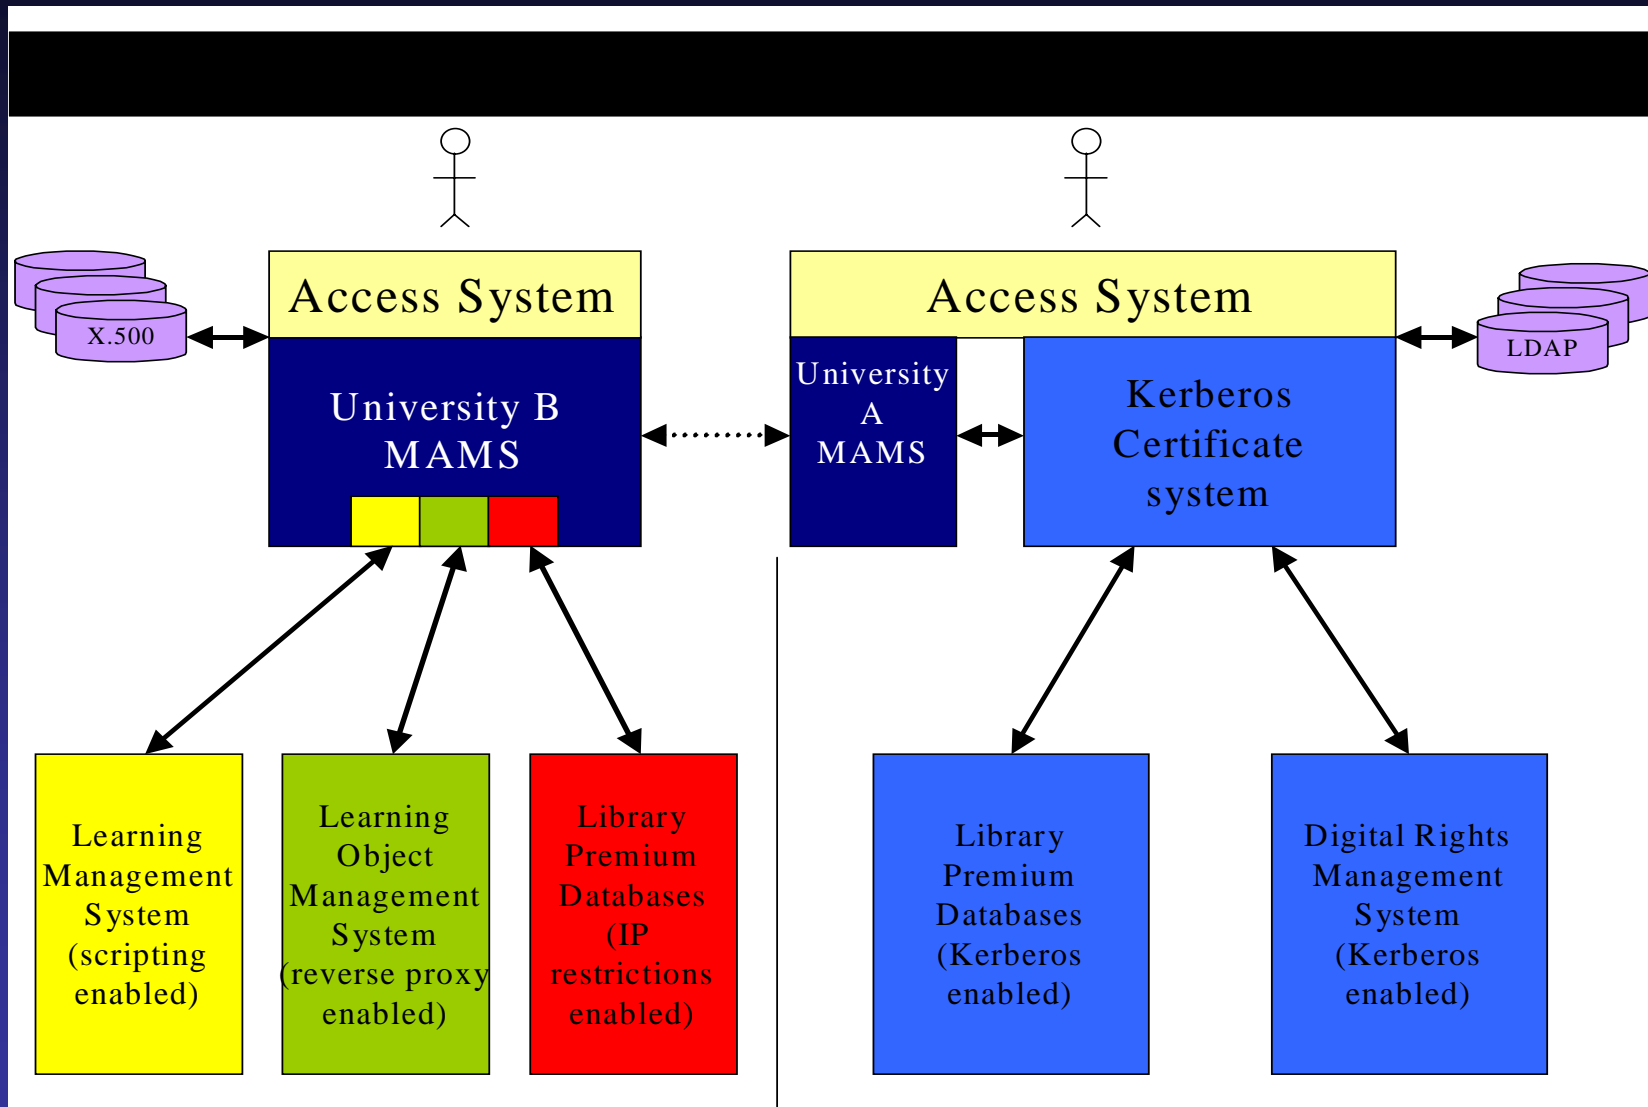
X.500

Access System

University B MAMS

Access System

University A MAMS

Kerberos Certificate system

LDAP

Learning Management System (scripting enabled)

Learning Object Management System (reverse proxy enabled)

Library Premium Databases (IP restrictions enabled)

Library Premium Databases (Kerberos enabled)

Digital Rights Management System (Kerberos enabled)